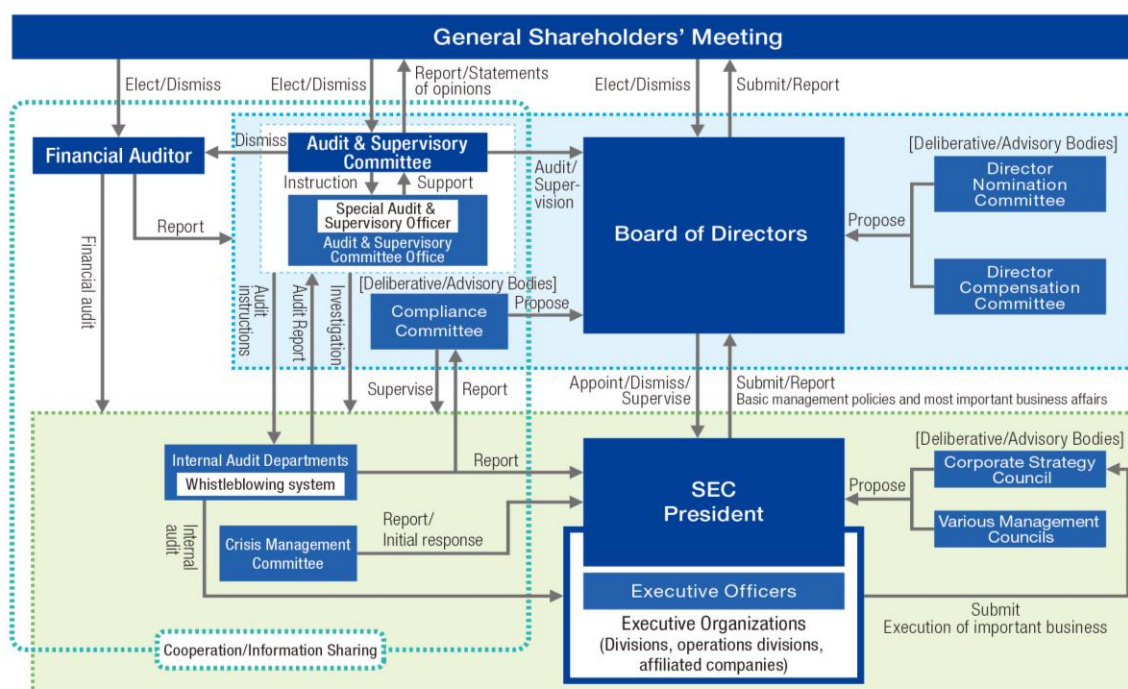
General Shareholders' Meeting

Elect/Dismiss

Elect/Dismiss

Report/Statements of opinions

Elect/Dismiss

Submit/Report

Financial Auditor

Dismiss

Audit & Supervisory Committee

Instruction

Support

Special Audit & Supervisory Officer

Audit & Supervisory Committee Office

Audit/Supervision

Board of Directors

[Deliberative/Advisory Bodies]

Director Nomination Committee

Propose

Director Compensation Committee

Report

Financial audit

Audit instructions

Audit Report

Investigation

[Deliberative/Advisory Bodies]

Compliance Committee

Propose

Supervise

Report

Appoint/Dismiss/Supervise

Submit/Report
Basic management policies and most important business affairs

[Deliberative/Advisory Bodies]

Internal Audit Departments

Whistleblowing system

Report

SEC President

Corporate Strategy Council

Propose

Various Management Councils

Internal audit

Crisis Management Committee

Report/Initial response

Executive Officers

Executive Organizations (Divisions, operations divisions, affiliated companies)

Submit
Execution of important business

Cooperation/Information Sharing